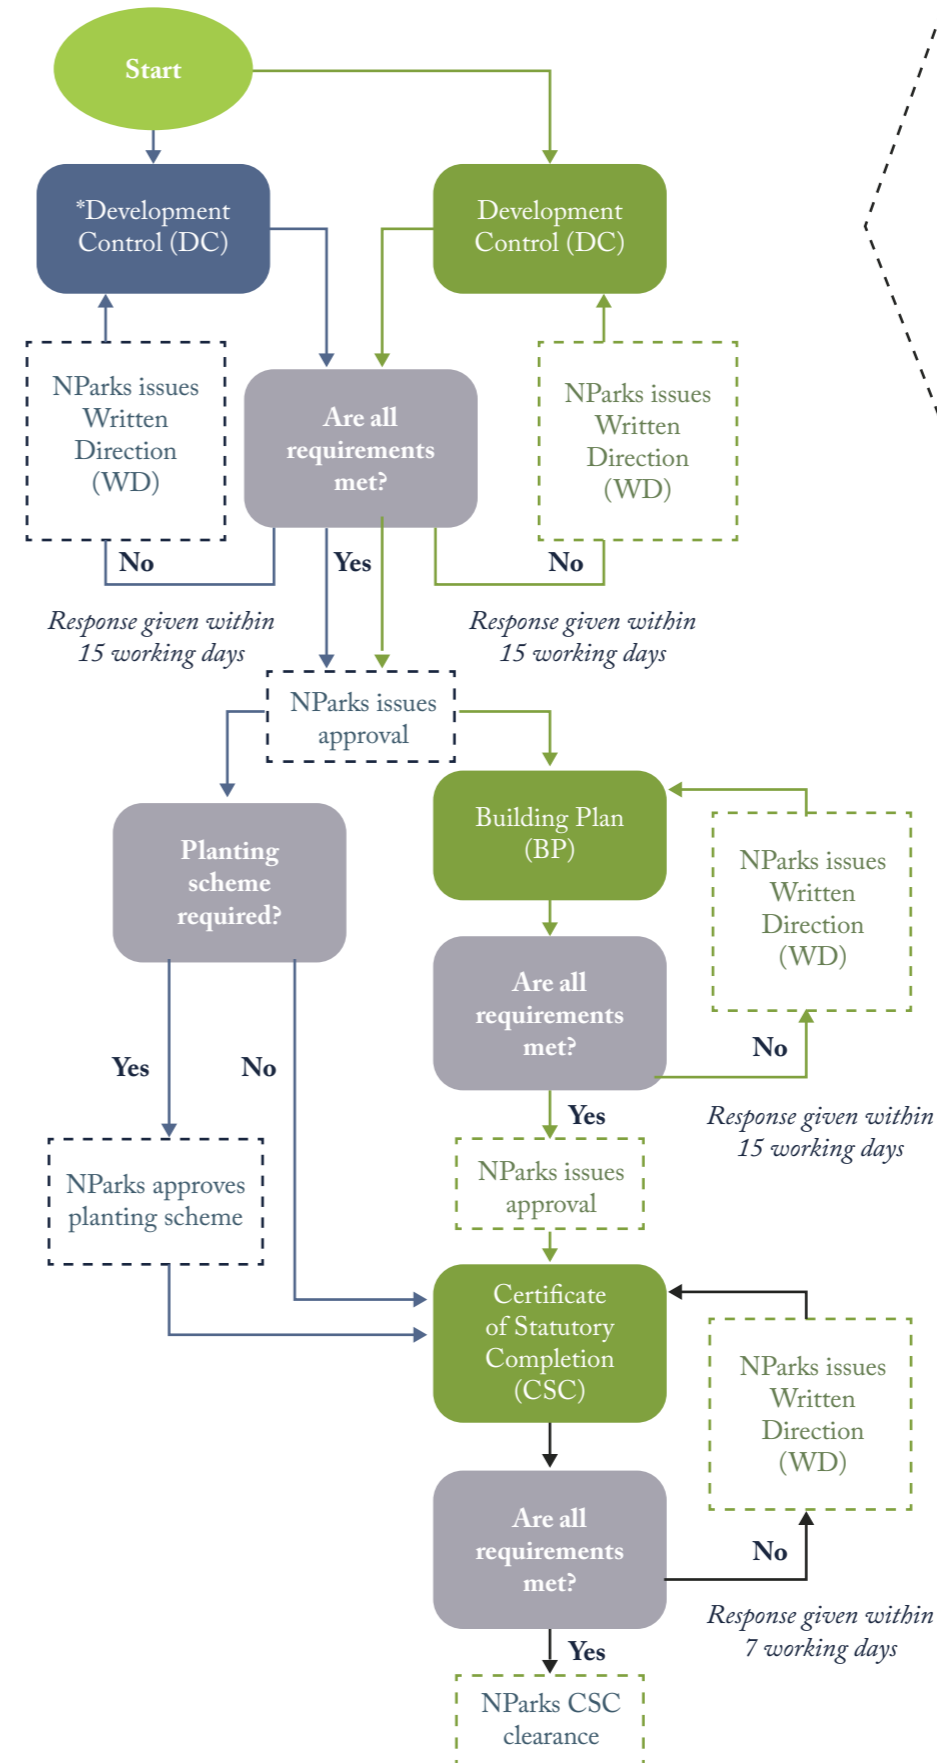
Start

*Development Control (DC)

Development Control (DC)

NParks issues Written Direction (WD)

Are all requirements met?

NParks issues Written Direction (WD)

No

Yes

No

Response given within 15 working days

Response given within 15 working days

NParks issues approval

Planting scheme required?

Building Plan (BP)

NParks issues Written Direction (WD)

Are all requirements met?

No

Yes

No

Yes

Response given within 15 working days

NParks approves planting scheme

NParks issues approval

Certificate of Statutory Completion (CSC)

NParks issues Written Direction (WD)

Are all requirements met?

No

Response given within 7 working days

Yes

NParks CSC clearance